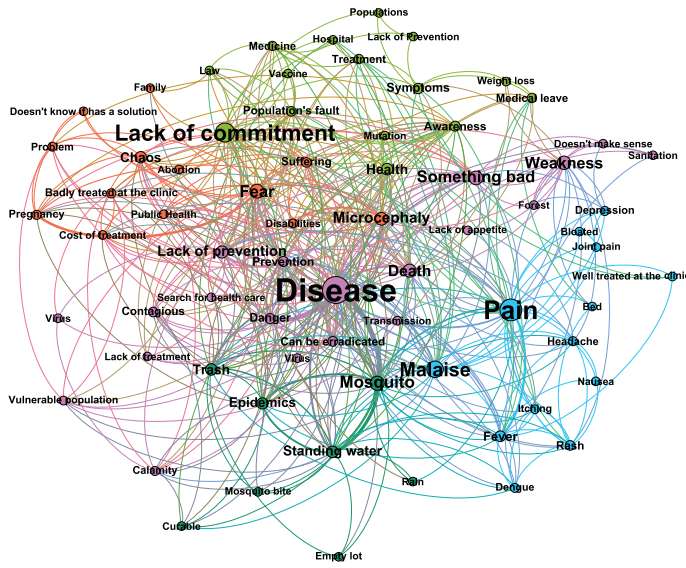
Populations
Hospital
Lack of Prevention
Medicine
Law
Vaccine
Treatment
Family
Symptoms
Weight loss
Medical leave
Doesn't know it has a solution
Population's fault
Lack of commitment
Mutation
Awareness
Problem
Chaos
Abortion
Suffering
Doesn't make sense
Sanitation
Health
Weakness
Badly treated at the clinic
Fear
Something bad
Pregnancy
Public Health
Forest
Depression
Disabilities
Microcephaly
Cost of treatment
Lack of appetite
Bloated
Joint pain
Lack of prevention
Prevention
Death
Well treated at the clinic
Disease
Search for health care
Contagious
Pain
Bed
Virus
Danger
Transmission
Can be eradicated
Headache
Lack of treatment
Virus
Trash
Malaise
Mosquito
Nausea
Vulnerable population
Epidemics
Itching
Fever
Rash
Standing water
Calamity
Rain
Dengue
Mosquito bite
Curable
Empty lot